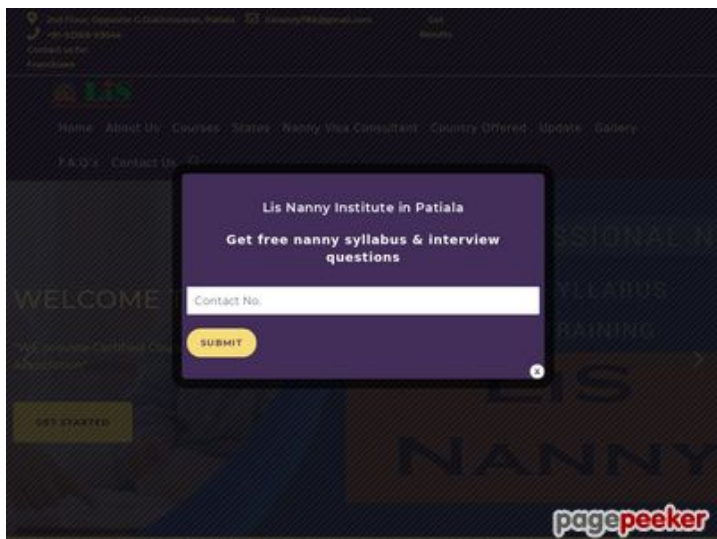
2nd Floor, Opposite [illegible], Patiala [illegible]@gmail.com Get Results
+91-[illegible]
Contact us for Franchises

LIS

Home About Us Courses States Nanny Visa Consultant Country Offered Update Gallery
F.A.Q's Contact Us

Lis Nanny Institute in Patiala

Get free nanny syllabus & interview questions

Contact No.

SUBMIT

WELCOME T

"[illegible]"

GET STARTED

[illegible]SSIONAL N
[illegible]YLLABUS
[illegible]RAINING
LIS
NANNY

pagepeeker